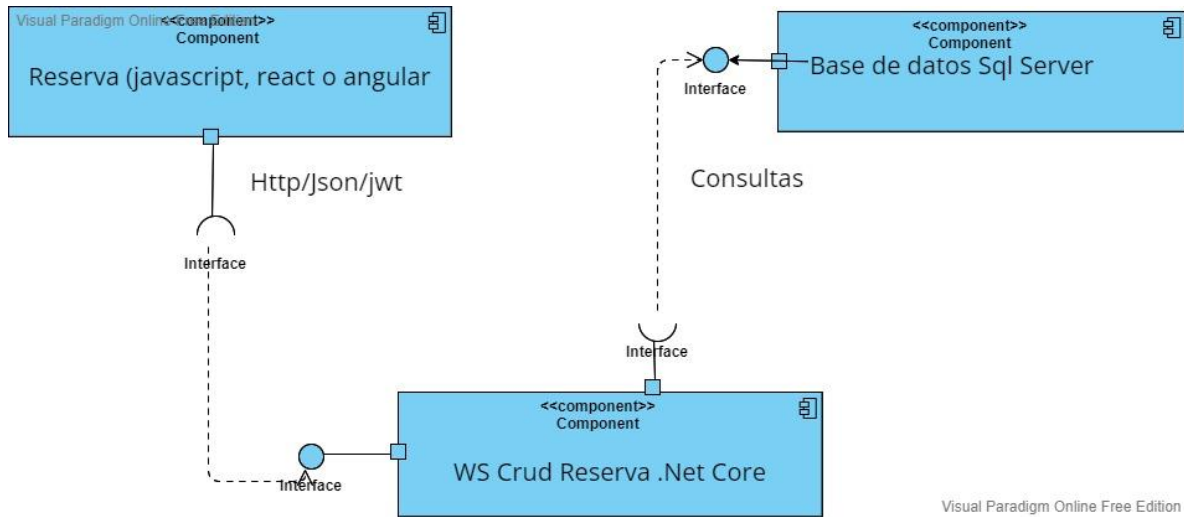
Visual Paradigm Online Free Edition
<<component>>
Component
Reserva (javascript, react o angular

<<component>>
Component
Base de datos Sql Server

Interface

Http/Json/jwt

Consultas

Interface

Interface

<<component>>
Component
WS Crud Reserva .Net Core

Interface

Visual Paradigm Online Free Edition